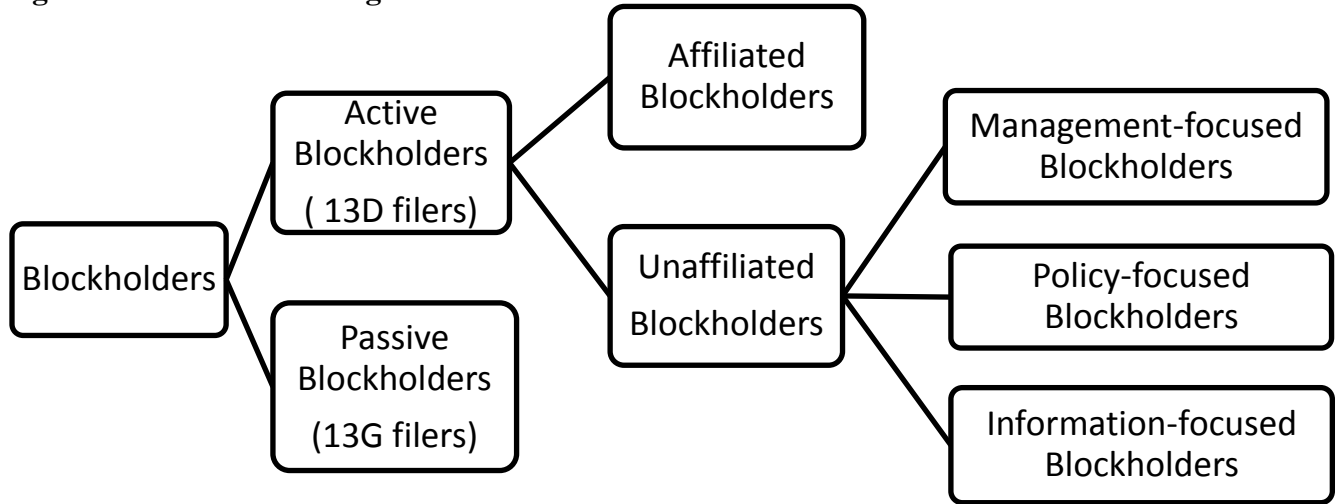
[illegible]

Blockholders

Active Blockholders ( 13D filers)

Passive Blockholders (13G filers)

Affiliated Blockholders

Unaffiliated Blockholders

Management-focused Blockholders

Policy-focused Blockholders

Information-focused Blockholders